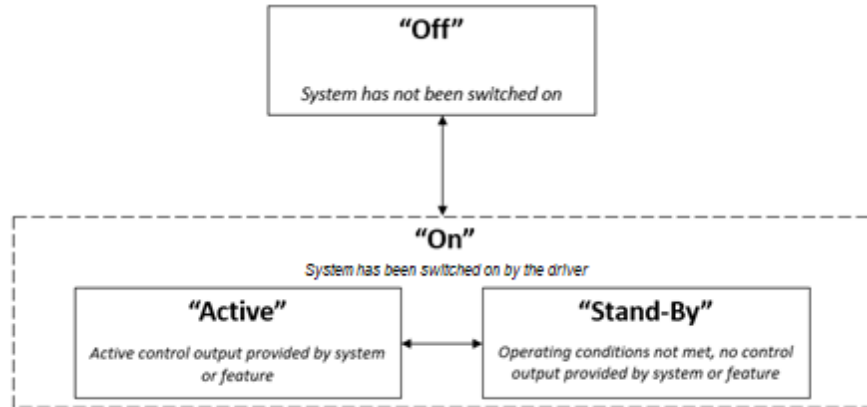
“Off”

System has not been switched on

“On”

System has been switched on by the driver

“Active”

Active control output provided by system or feature

“Stand-By”

Operating conditions not met, no control output provided by system or feature